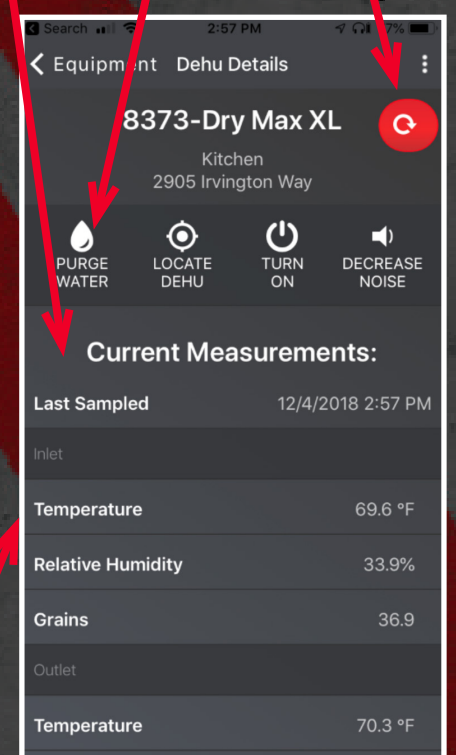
Search 2:57 PM 7%

Equipment Dehu Details

8373-Dry Max XL

Kitchen
2905 Irvington Way

PURGE WATER

LOCATE DEHU

TURN ON

DECREASE NOISE

Current Measurements:

| | |
|---|---|
| Last Sampled | 12/4/2018 2:57 PM |
| Inlet | |
| Temperature | 69.6 °F |
| Relative Humidity | 33.9% |
| Grains | 36.9 |
| Outlet | |
| Temperature | 70.3 °F |